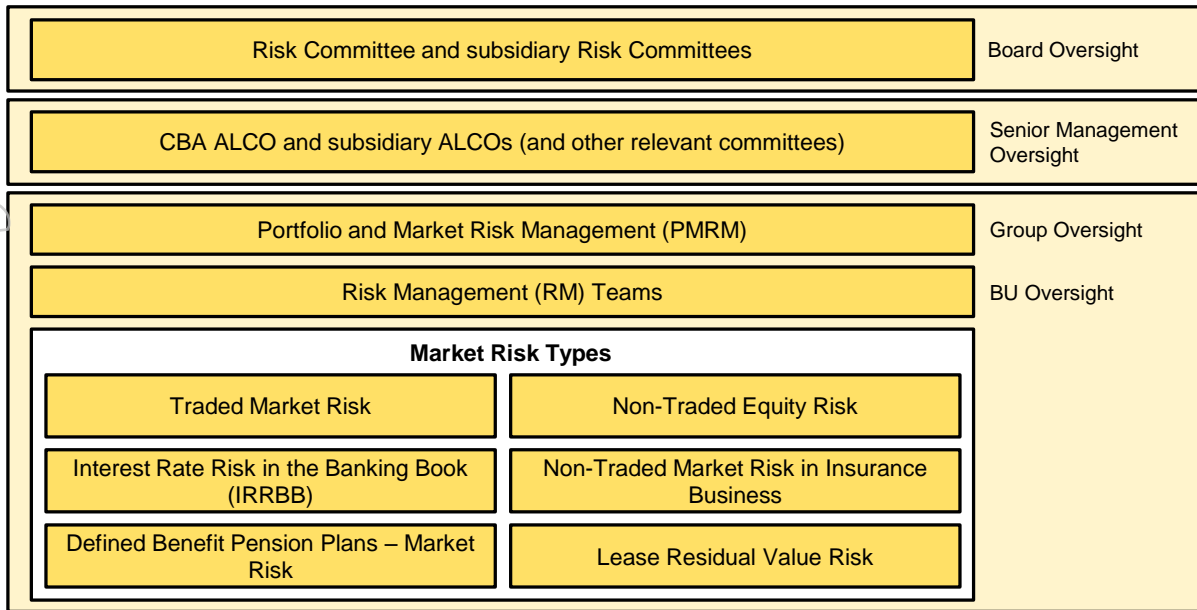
Risk Committee and subsidiary Risk Committees

Board Oversight

CBA ALCO and subsidiary ALCOs (and other relevant committees)

Senior Management Oversight

Portfolio and Market Risk Management (PMRM)

Group Oversight

Risk Management (RM) Teams

BU Oversight

Market Risk Types

Traded Market Risk

Non-Traded Equity Risk

Interest Rate Risk in the Banking Book (IRRBB)

Non-Traded Market Risk in Insurance Business

Defined Benefit Pension Plans – Market Risk

Lease Residual Value Risk